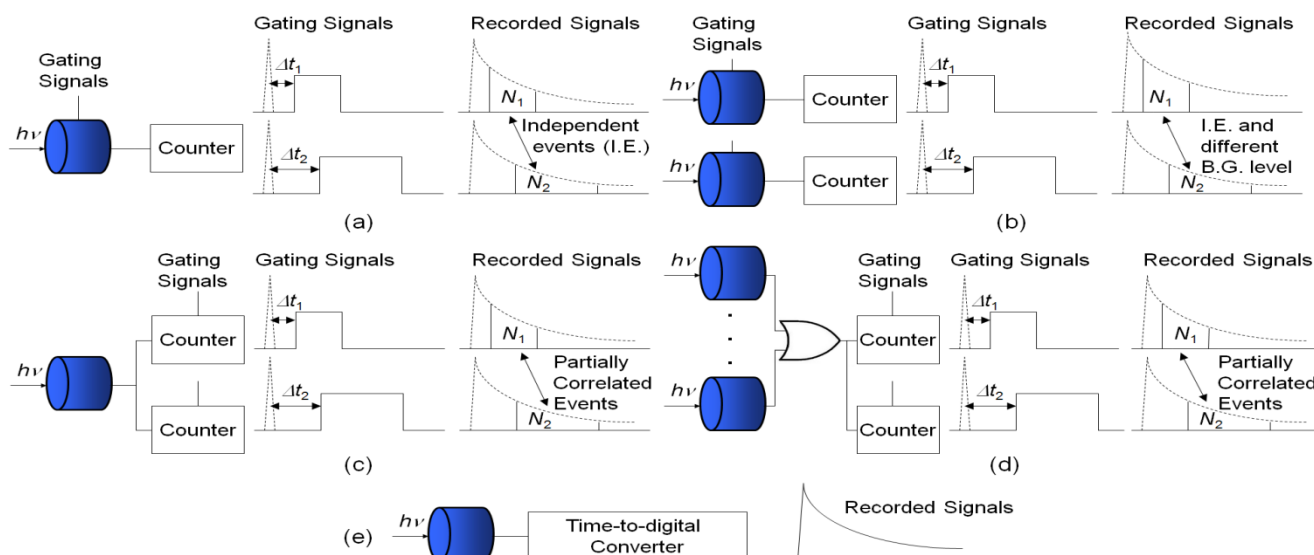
Gating Signals

$h\nu$

Counter

Gating Signals

$\Delta t_1$

$\Delta t_2$

Recorded Signals

$N_1$

Independent events (I.E.)

$N_2$

(a)

Gating Signals

$h\nu$

Counter

$h\nu$

Counter

Gating Signals

$\Delta t_1$

$\Delta t_2$

Recorded Signals

$N_1$

I.E. and different B.G. level

$N_2$

(b)

Gating Signals

$h\nu$

Counter

Counter

Gating Signals

$\Delta t_1$

$\Delta t_2$

Recorded Signals

$N_1$

Partially Correlated Events

$N_2$

(c)

$h\nu$

.
.
.

$h\nu$

Gating Signals

Counter

Counter

Gating Signals

$\Delta t_1$

$\Delta t_2$

Recorded Signals

$N_1$

Partially Correlated Events

$N_2$

(d)

(e)

$h\nu$

Time-to-digital Converter

Recorded Signals